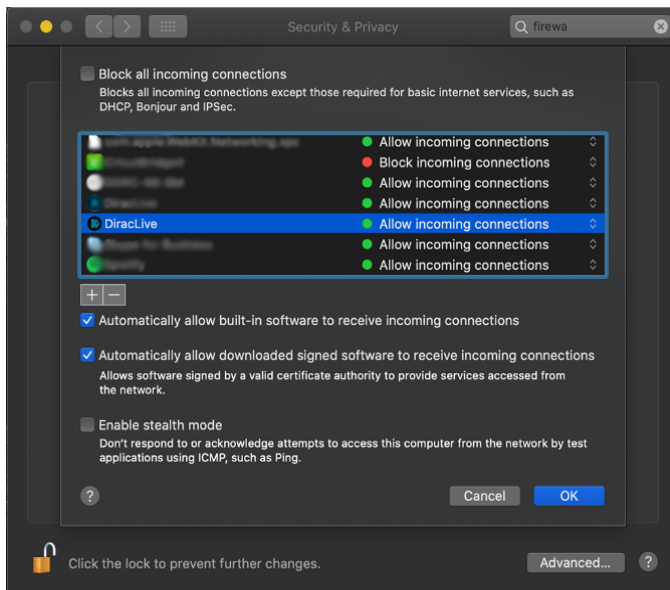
Security & Privacy

firewa

Block all incoming connections
Blocks all incoming connections except those required for basic internet services, such as DHCP, Bonjour and IPSec.

| | |
|---|---|
| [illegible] | Allow incoming connections |
| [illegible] | Block incoming connections |
| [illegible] | Allow incoming connections |
| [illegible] | Allow incoming connections |
| DiracLive | Allow incoming connections |
| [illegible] | Allow incoming connections |
| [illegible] | Allow incoming connections |

+ −

Automatically allow built-in software to receive incoming connections

Automatically allow downloaded signed software to receive incoming connections
Allows software signed by a valid certificate authority to provide services accessed from the network.

Enable stealth mode
Don't respond to or acknowledge attempts to access this computer from the network by test applications using ICMP, such as Ping.

?

Cancel

OK

Click the lock to prevent further changes.

Advanced...

?